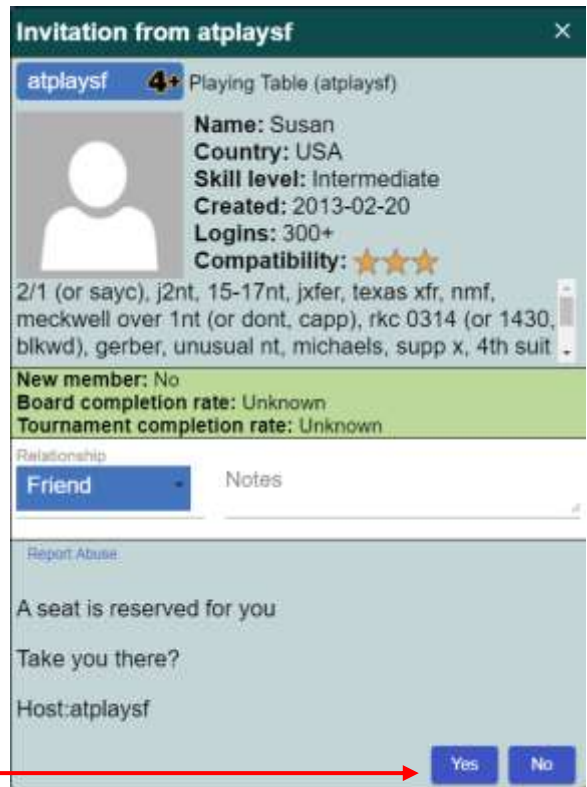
Invitation from atplaysf ×

atplysf 4+ Playing Table (atplaysf)

Name: Susan
Country: USA
Skill level: Intermediate
Created: 2013-02-20
Logins: 300+
Compatibility:

2/1 (or sayc), j2nt, 15-17nt, jxfer, texas xfr, nmf, meckwell over 1nt (or dont, capp), rkc 0314 (or 1430, blkwd), gerber, unusual nt, michaels, supp x, 4th suit

New member: No
Board completion rate: Unknown
Tournament completion rate: Unknown

Relationship
Friend
Notes

Report Abuse

A seat is reserved for you

Take you there?

Host:atplaysf

Yes No